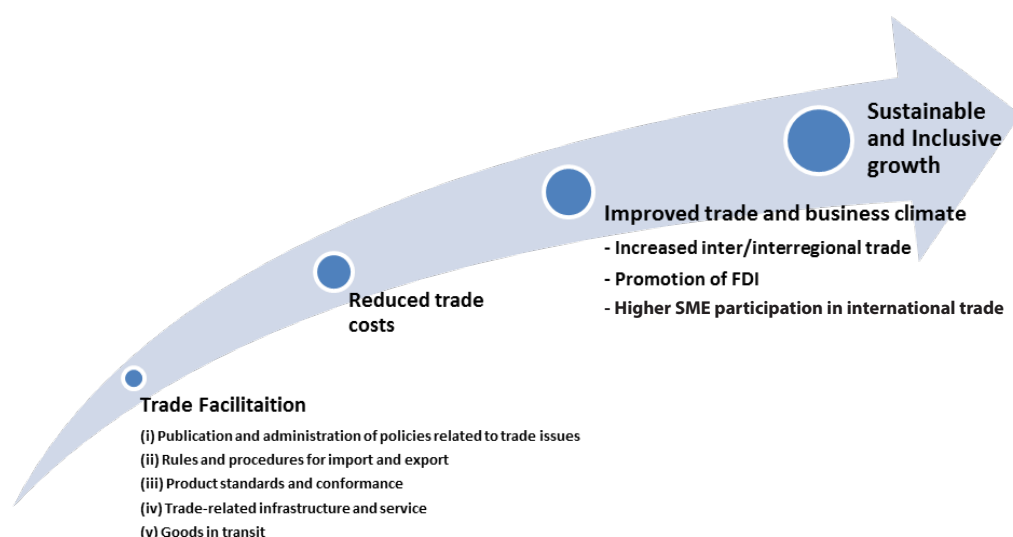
Sustainable and Inclusive growth

Improved trade and business climate
- Increased inter/interregional trade
- Promotion of FDI
- Higher SME participation in international trade

Reduced trade costs

Trade Facilitaition
(i) Publication and administration of policies related to trade issues
(ii) Rules and procedures for import and export
(iii) Product standards and conformance
(iv) Trade-related infrastructure and service
(v) Goods in transit